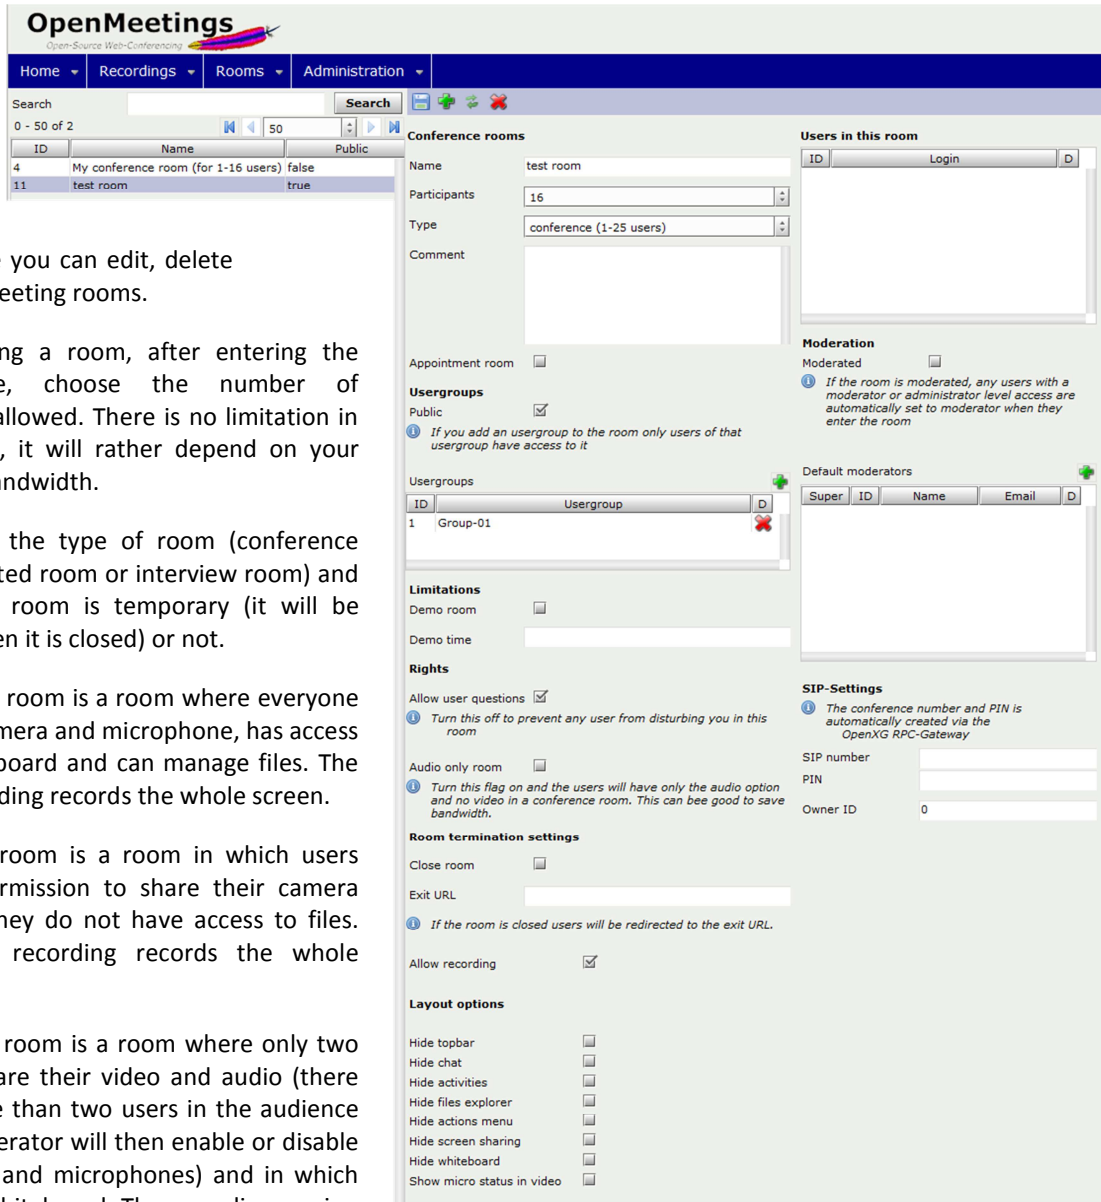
OpenMeetings
Open-Source Web-Conferencing

Home | Recordings | Rooms | Administration

Search [Search]

0 - 50 of 2 | 50

| ID | Name | Public |
|---|---|---|
| 4 | My conference room (for 1-16 users) | false |
| 11 | test room | true |

you can edit, delete eeting rooms.

ng a room, after entering the e, choose the number of allowed. There is no limitation in , it will rather depend on your ndwidth.

the type of room (conference ted room or interview room) and room is temporary (it will be en it is closed) or not.

room is a room where everyone mera and microphone, has access board and can manage files. The ding records the whole screen.

room is a room in which users rmission to share their camera hey do not have access to files. recording records the whole

room is a room where only two are their video and audio (there e than two users in the audience erator will then enable or disable and microphones) and in which

Conference rooms
Name: test room
Participants: 16
Type: conference (1-25 users)
Comment
Appointment room
Usergroups
Public
If you add an usergroup to the room only users of that usergroup have access to it
Usergroups

| ID | Usergroup | D |
|---|---|---|
| 1 | Group-01 | |

Limitations
Demo room
Demo time
Rights
Allow user questions
Turn this off to prevent any user from disturbing you in this room
Audio only room
Turn this flag on and the users will have only the audio option and no video in a conference room. This can bee good to save bandwidth.
Room termination settings
Close room
Exit URL
If the room is closed users will be redirected to the exit URL.
Allow recording
Layout options
Hide topbar
Hide chat
Hide activities
Hide files explorer
Hide actions menu
Hide screen sharing
Hide whiteboard
Show micro status in video

Users in this room

| ID | Login | D |
|---|---|---|

Moderation
Moderated
If the room is moderated, any users with a moderator or administrator level access are automatically set to moderator when they enter the room
Default moderators

| Super | ID | Name | Email | D |
|---|---|---|---|---|

SIP-Settings
The conference number and PIN is automatically created via the OpenXG RPC-Gateway
SIP number
PIN
Owner ID: 0